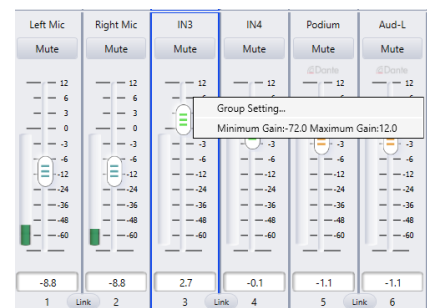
Left Mic
Mute
12
6
3
0
-3
-6
-12
-24
-36
-48
-60
-8.8
1

Right Mic
Mute
12
6
3
0
-3
-6
-12
-24
-36
-48
-60
-8.8
2

Link

IN3
Mute
12
-6
-12
-24
-36
-48
-60
2.7
3

Group Setting...
Minimum Gain:-72.0 Maximum Gain:12.0

Link

IN4
Mute
12
-6
-12
-24
-36
-48
-60
-0.1
4

Podium
Mute
@Dante
12
-3
-6
-12
-24
-36
-48
-60
-1.1
5

Link

Aud-L
Mute
@Dante
12
-3
-6
-12
-24
-36
-48
-60
-1.1
6